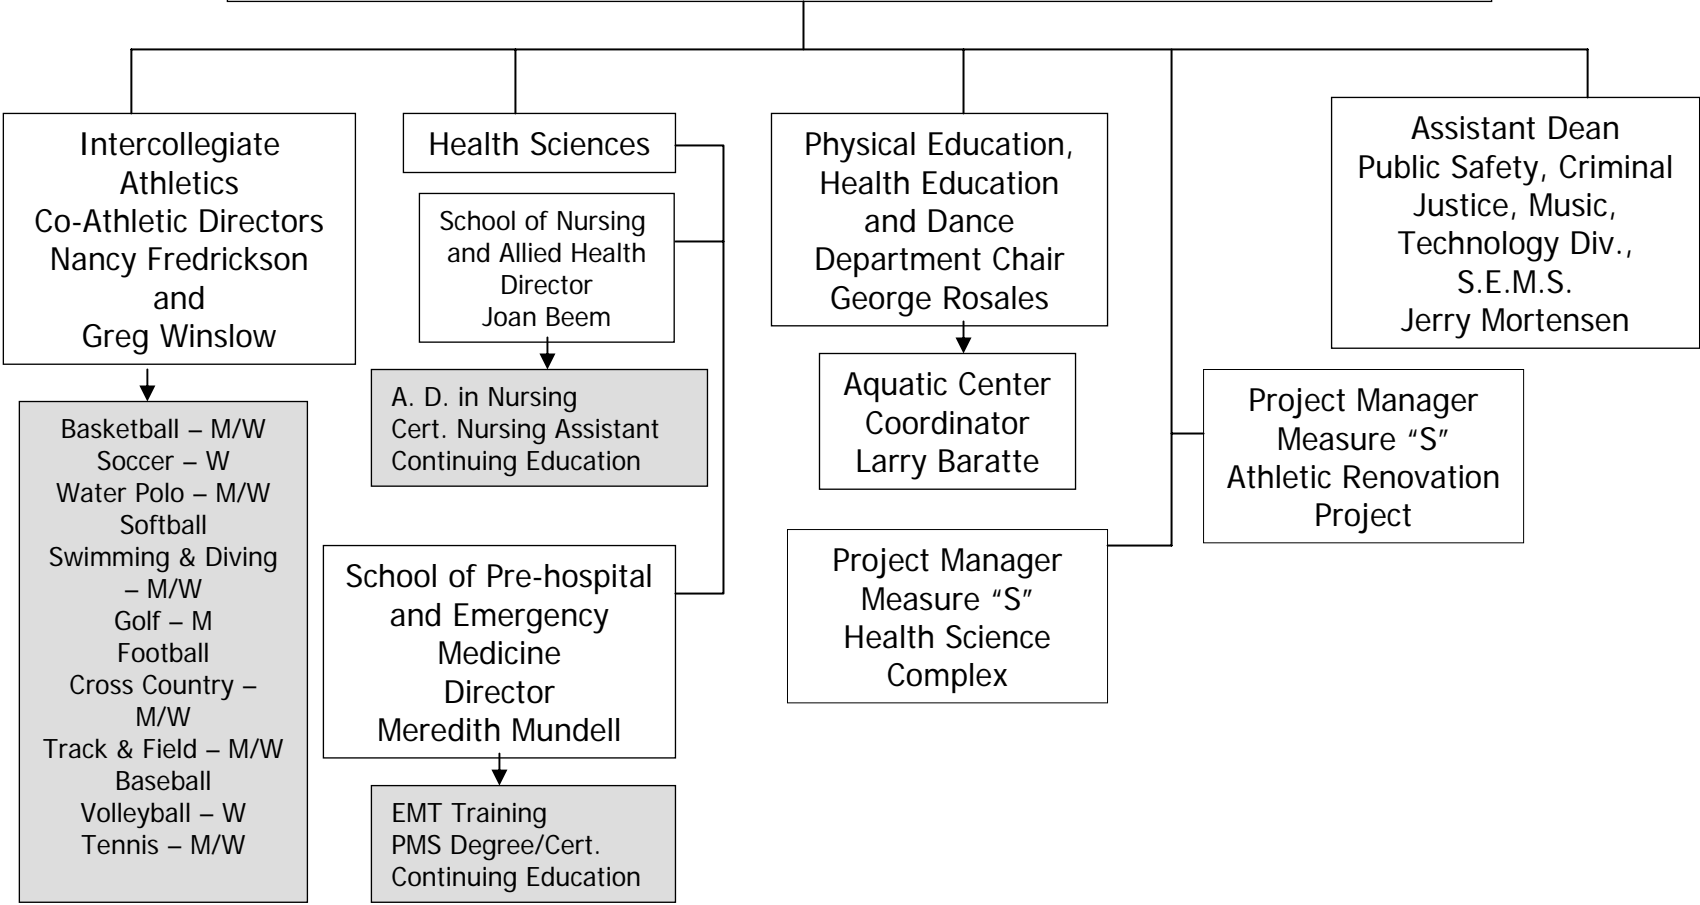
Intercollegiate Athletics
Co-Athletic Directors
Nancy Fredrickson
and
Greg Winslow

Basketball – M/W
Soccer – W
Water Polo – M/W
Softball
Swimming & Diving – M/W
Golf – M
Football
Cross Country – M/W
Track & Field – M/W
Baseball
Volleyball – W
Tennis – M/W

Health Sciences

School of Nursing and Allied Health
Director
Joan Beem

A. D. in Nursing
Cert. Nursing Assistant
Continuing Education

School of Pre-hospital and Emergency Medicine
Director
Meredith Mundell

EMT Training
PMS Degree/Cert.
Continuing Education

Physical Education, Health Education and Dance
Department Chair
George Rosales

Aquatic Center
Coordinator
Larry Baratte

Project Manager
Measure "S"
Health Science Complex

Assistant Dean
Public Safety, Criminal Justice, Music, Technology Div., S.E.M.S.
Jerry Mortensen

Project Manager
Measure "S"
Athletic Renovation Project